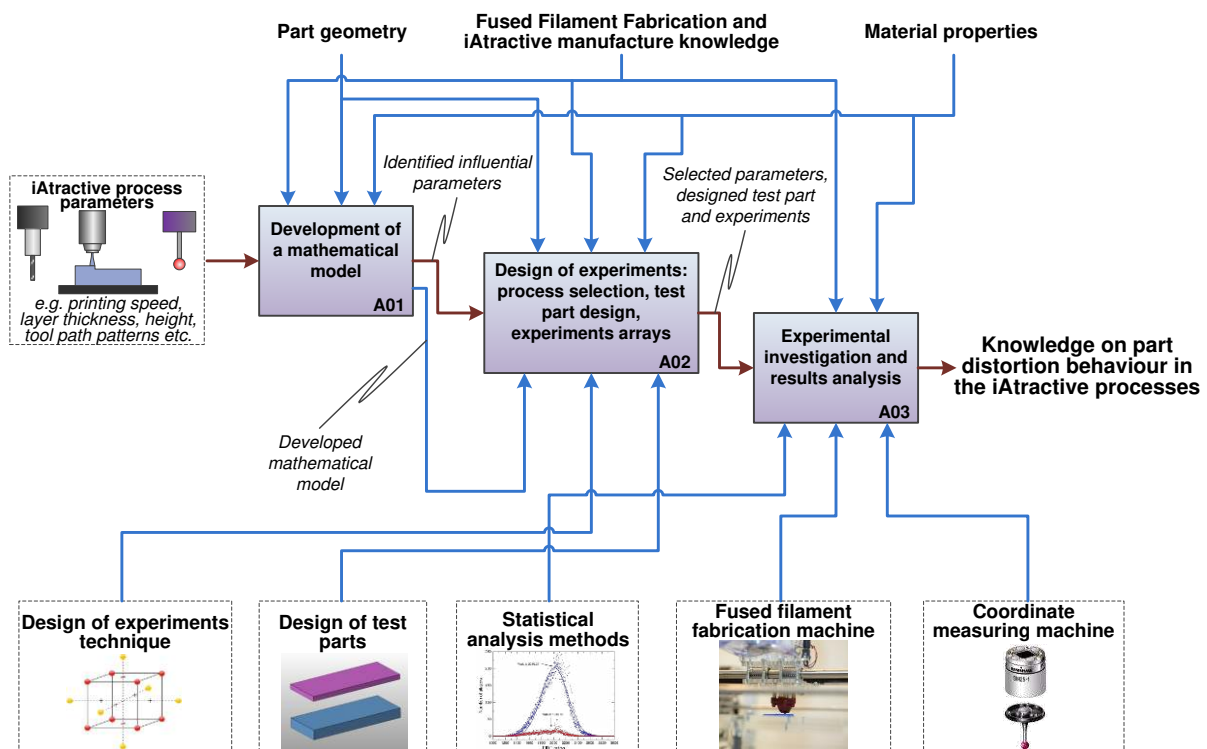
Part geometry

Fused Filament Fabrication and iAtractive manufacture knowledge

Material properties

iAtractive process parameters

e.g. printing speed, layer thickness, height, tool path patterns etc.

Identified influential parameters

Development of a mathematical model

A01

Selected parameters, designed test part and experiments

Design of experiments: process selection, test part design, experiments arrays

A02

Experimental investigation and results analysis

A03

Knowledge on part distortion behaviour in the iAtractive processes

Developed mathematical model

Design of experiments technique

Design of test parts

Statistical analysis methods

Fused filament fabrication machine

Coordinate measuring machine